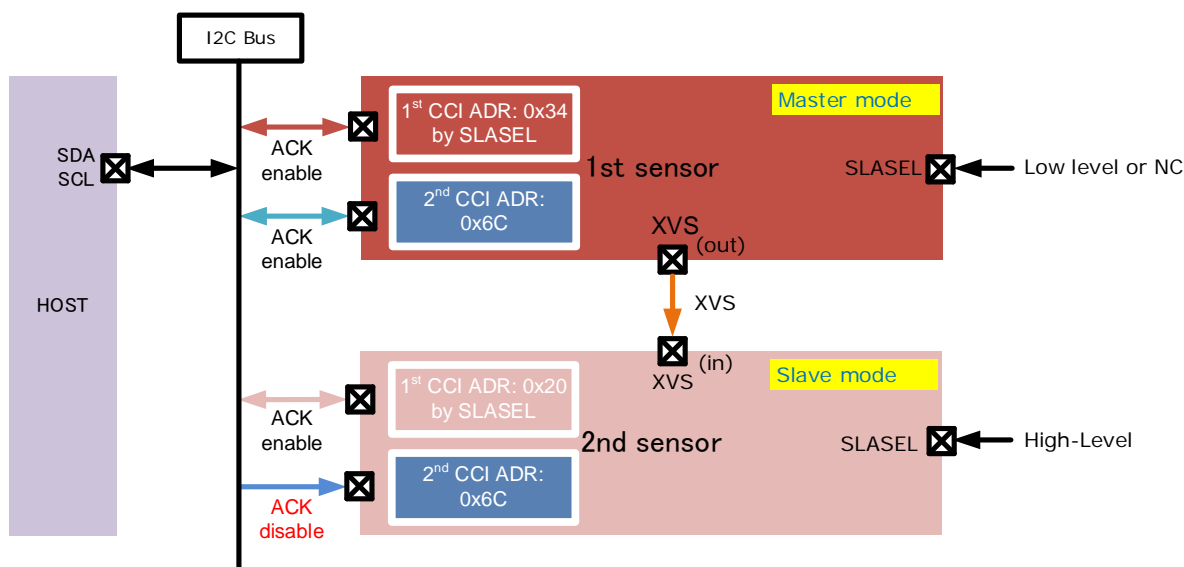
I2C Bus

HOST

SDA
SCL

ACK
enable

ACK
enable

$1^{st}$ CCI ADR: 0x34
by SLASEL

$2^{nd}$ CCI ADR:
0x6C

Master mode

1st sensor

SLASEL

Low level or NC

XVS
(out)

XVS

XVS
(in)

ACK
enable

ACK
disable

$1^{st}$ CCI ADR: 0x20
by SLASEL

$2^{nd}$ CCI ADR:
0x6C

Slave mode

2nd sensor

SLASEL

High-Level